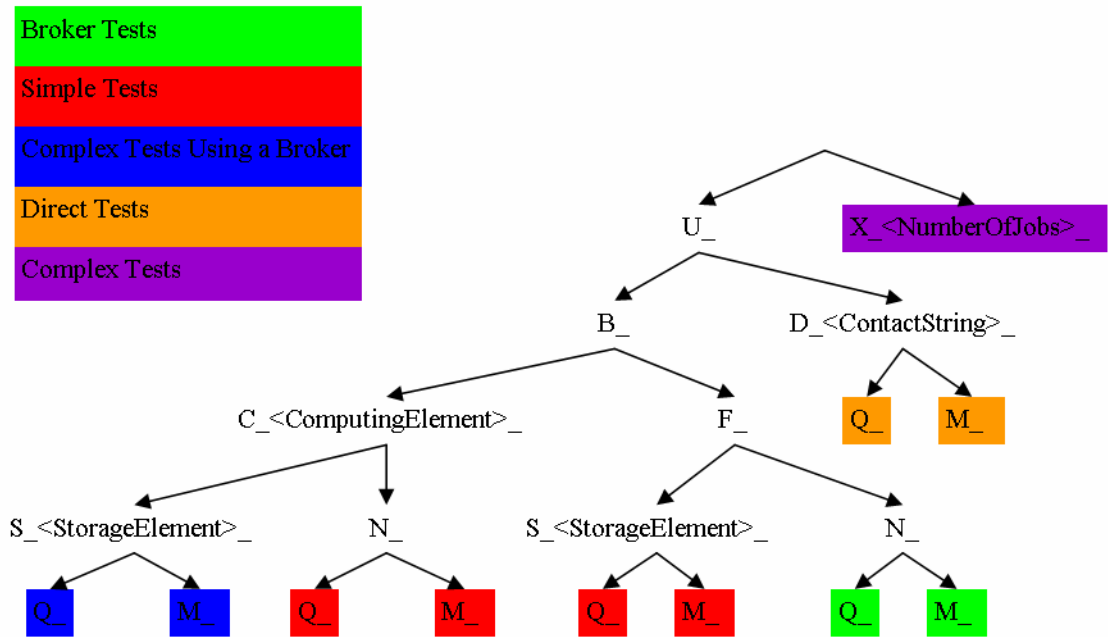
Broker Tests
Simple Tests
Complex Tests Using a Broker
Direct Tests
Complex Tests

U_
X_<NumberOfJobs>_
B_
D_<ContactString>_
Q_
M_
C_<ComputingElement>_
F_
S_<StorageElement>_
N_
S_<StorageElement>_
N_
Q_
M_
Q_
M_
Q_
M_
Q_
M_